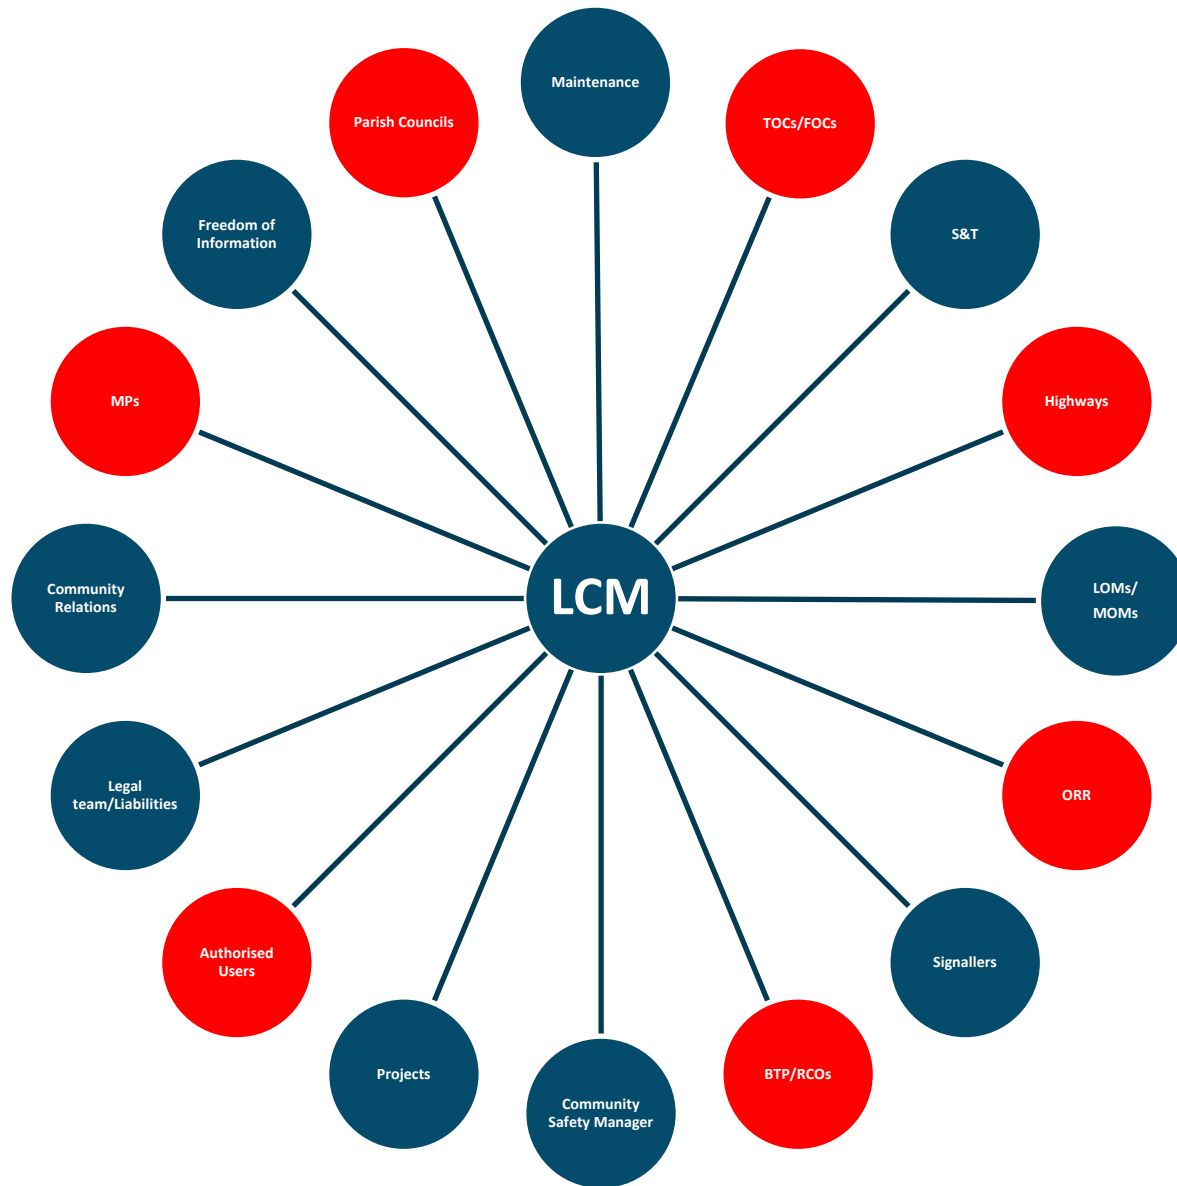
Maintenance

Parish Councils

TOCs/FOCs

Freedom of Information

S&T

MPs

Highways

Community Relations

LCM

LOMs/ MOMs

Legal team/Liabilities

ORR

Authorised Users

Signallers

Projects

Community Safety Manager

BTP/RCOs